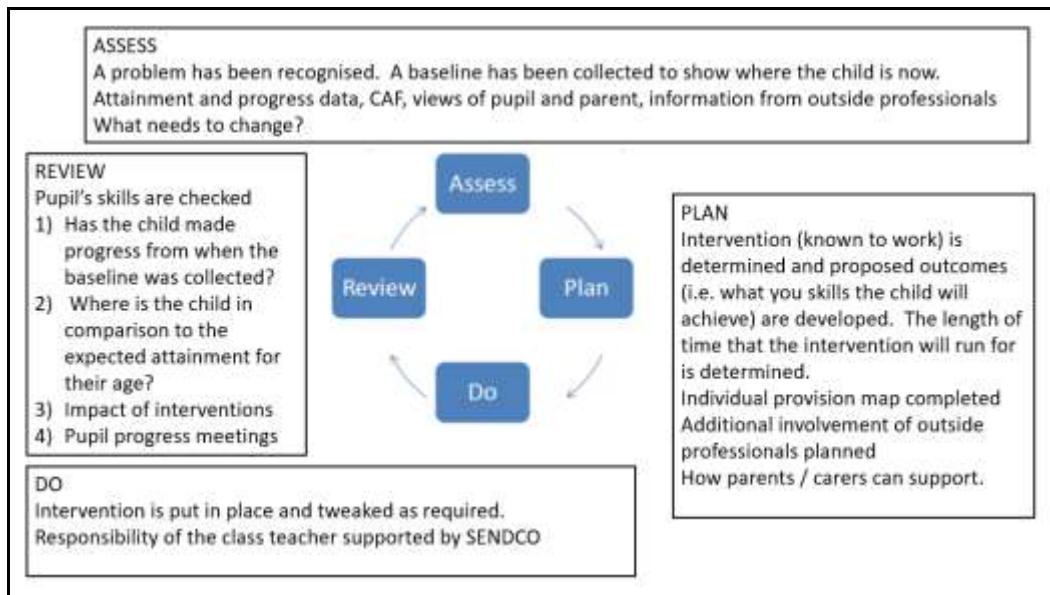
ASSESS
A problem has been recognised. A baseline has been collected to show where the child is now.
Attainment and progress data, CAF, views of pupil and parent, information from outside professionals
What needs to change?

REVIEW
Pupil's skills are checked
1) Has the child made progress from when the baseline was collected?
2) Where is the child in comparison to the expected attainment for their age?
3) Impact of interventions
4) Pupil progress meetings

Assess

Review

Plan

Do

PLAN
Intervention (known to work) is determined and proposed outcomes (i.e. what you skills the child will achieve) are developed. The length of time that the intervention will run for is determined.
Individual provision map completed
Additional involvement of outside professionals planned
How parents / carers can support.

DO
Intervention is put in place and tweaked as required.
Responsibility of the class teacher supported by SENDCO